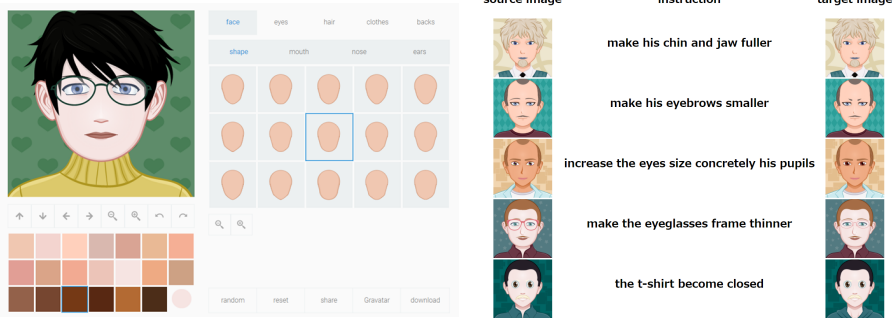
face eyes hair clothes backs

shape mouth nose ears

random reset share Gravatar download

source image instruction target image

make his chin and jaw fuller

make his eyebrows smaller

increase the eyes size concretely his pupils

make the eyeglasses frame thinner

the t-shirt become closed